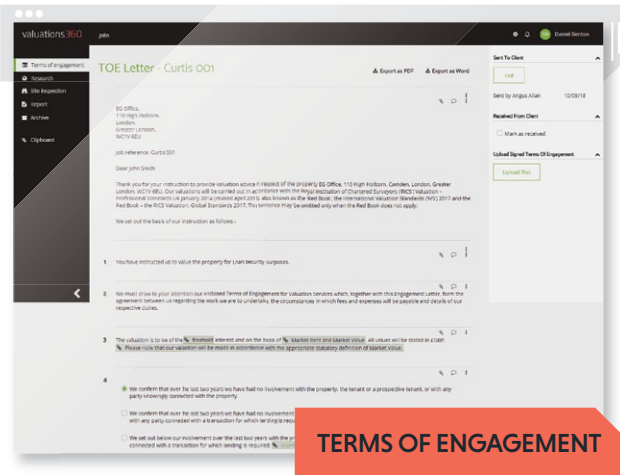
valuations360 Jobs

Daniel Benton

Terms of engagement
Research
Site Inspection
Report
Archive
Clipboard

TOE Letter - Curtis 001

Export as PDF
Export as Word

EG Office,
110 High Holborn,
London,
Greater London,
WC1V 6EU

Job reference: Curtis 001

Dear John Smith

Thank you for your instruction to provide valuation advice in respect of the property EG Office, 110 High Holborn, Camden, London, Greater London, WC1V 6EU. Our valuations will be carried out in accordance with the Royal Institution of Chartered Surveyors (RICS) Valuation - Professional Standards UK January 2014 (revised April 2015), also known as 'the Red Book', the International Valuation Standards (IVS) 2017 and the Red Book – the RICS Valuation, Global Standards 2017. This sentence may be omitted only when the Red Book does not apply.

We set out the basis of our instruction as follows:-

1 You have instructed us to value the property for Loan security purposes.

2 We must draw to your attention our enclosed Terms of Engagement for Valuation Services which, together with this Engagement Letter, form the agreement between us regarding the work we are to undertake, the circumstances in which fees and expenses will be payable and details of our respective duties.

3 The valuation is to be of the freehold interest and on the basis of Market Rent and Market Value. All values will be stated in GBP. Please note that our valuation will be made in accordance with the appropriate statutory definition of Market Value.

4
We confirm that over the last two years we have had no involvement with the property, the tenant or a prospective tenant, or with any party knowingly connected with the property.
We confirm that over the last two years we have had no involvement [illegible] with any party connected with a transaction for which lending is requ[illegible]
We set out below our involvement over the last two years with the pr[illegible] connected with a transaction for which lending is required. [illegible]

Sent To Client
Edit
Sent by Angus Allan 10/09/18
Received from Client
Mark as received
Upload Signed Terms Of Engagement
Upload files

TERMS OF ENGAGEMENT